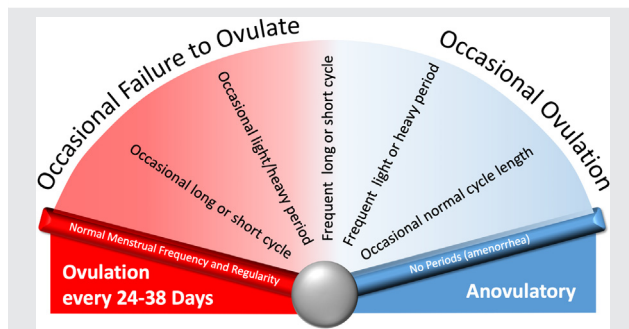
Occasional Failure to Ovulate

Occasional Ovulation

Occasional long or short cycle

Occasional light/heavy period

Frequent long or short cycle

Frequent light or heavy period

Occasional normal cycle length

Normal Menstrual Frequency and Regularity

No Periods (amenorrhea)

Ovulation every 24-38 Days

Anovulatory